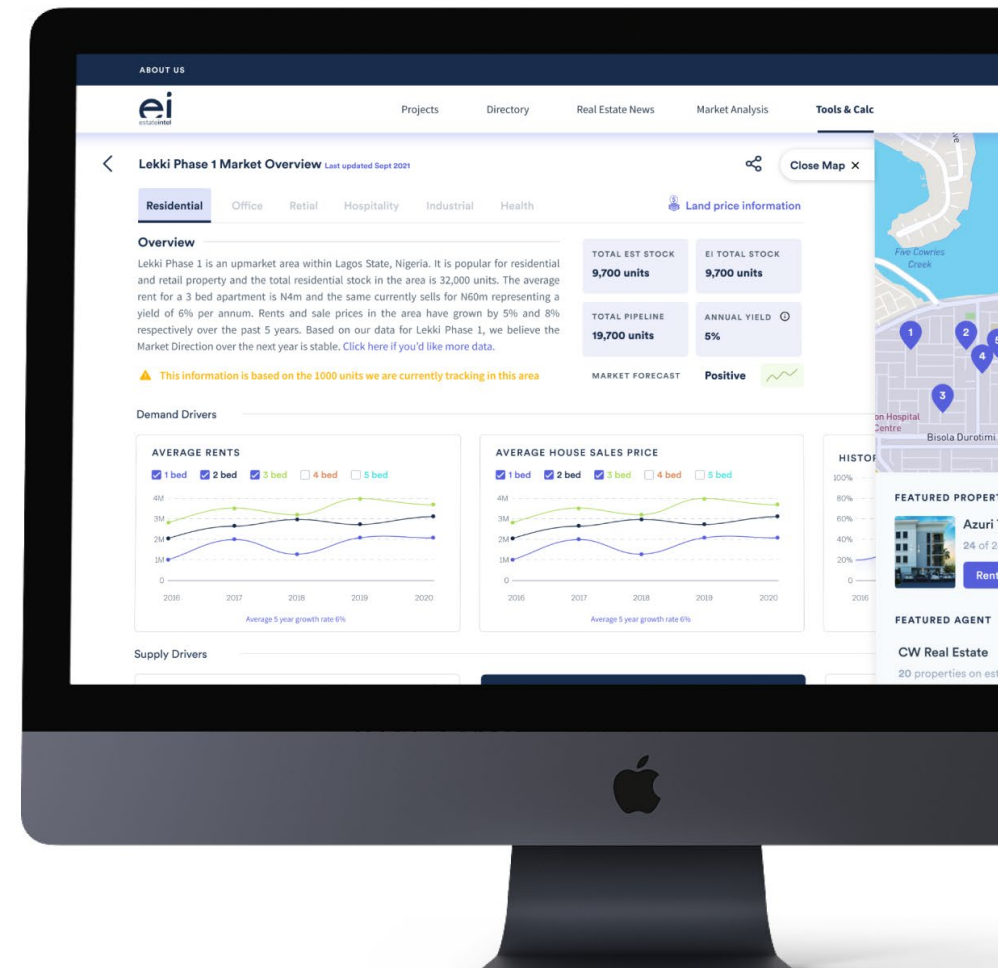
ABOUT US

ei
estateintel

Projects
Directory
Real Estate News
Market Analysis
Tools & Calc

Lekki Phase 1 Market Overview Last updated Sept 2021

Close Map ×

Residential
Office
Retial
Hospitality
Industrial
Health

Land price information

Overview

Lekki Phase 1 is an upmarket area within Lagos State, Nigeria. It is popular for residential and retail property and the total residential stock in the area is 32,000 units. The average rent for a 3 bed apartment is N4m and the same currently sells for N60m representing a yield of 6% per annum. Rents and sale prices in the area have grown by 5% and 8% respectively over the past 5 years. Based on our data for Lekki Phase 1, we believe the Market Direction over the next year is stable. Click here if you'd like more data.

This information is based on the 1000 units we are currently tracking in this area

| TOTAL EST STOCK | EI TOTAL STOCK |
|---|---|
| 9,700 units | 9,700 units |
| TOTAL PIPELINE | ANNUAL YIELD |
| 19,700 units | 5% |

MARKET FORECAST Positive

Demand Drivers

AVERAGE RENTS
1 bed 2 bed 3 bed 4 bed 5 bed
4M
3M
2M
1M
0
2016 2017 2018 2019 2020
Average 5 year growth rate 6%

AVERAGE HOUSE SALES PRICE
1 bed 2 bed 3 bed 4 bed 5 bed
4M
3M
2M
1M
0
2016 2017 2018 2019 2020
Average 5 year growth rate 6%

HISTOR
100%
80%
60%
40%
20%
0
2016

Supply Drivers

Five Cowries Creek
1 2 4 3
on Hospital Centre
Bisola Durotimi

FEATURED PROPERT
Azuri
24 of 2
Rent

FEATURED AGENT
CW Real Estate
20 properties on est